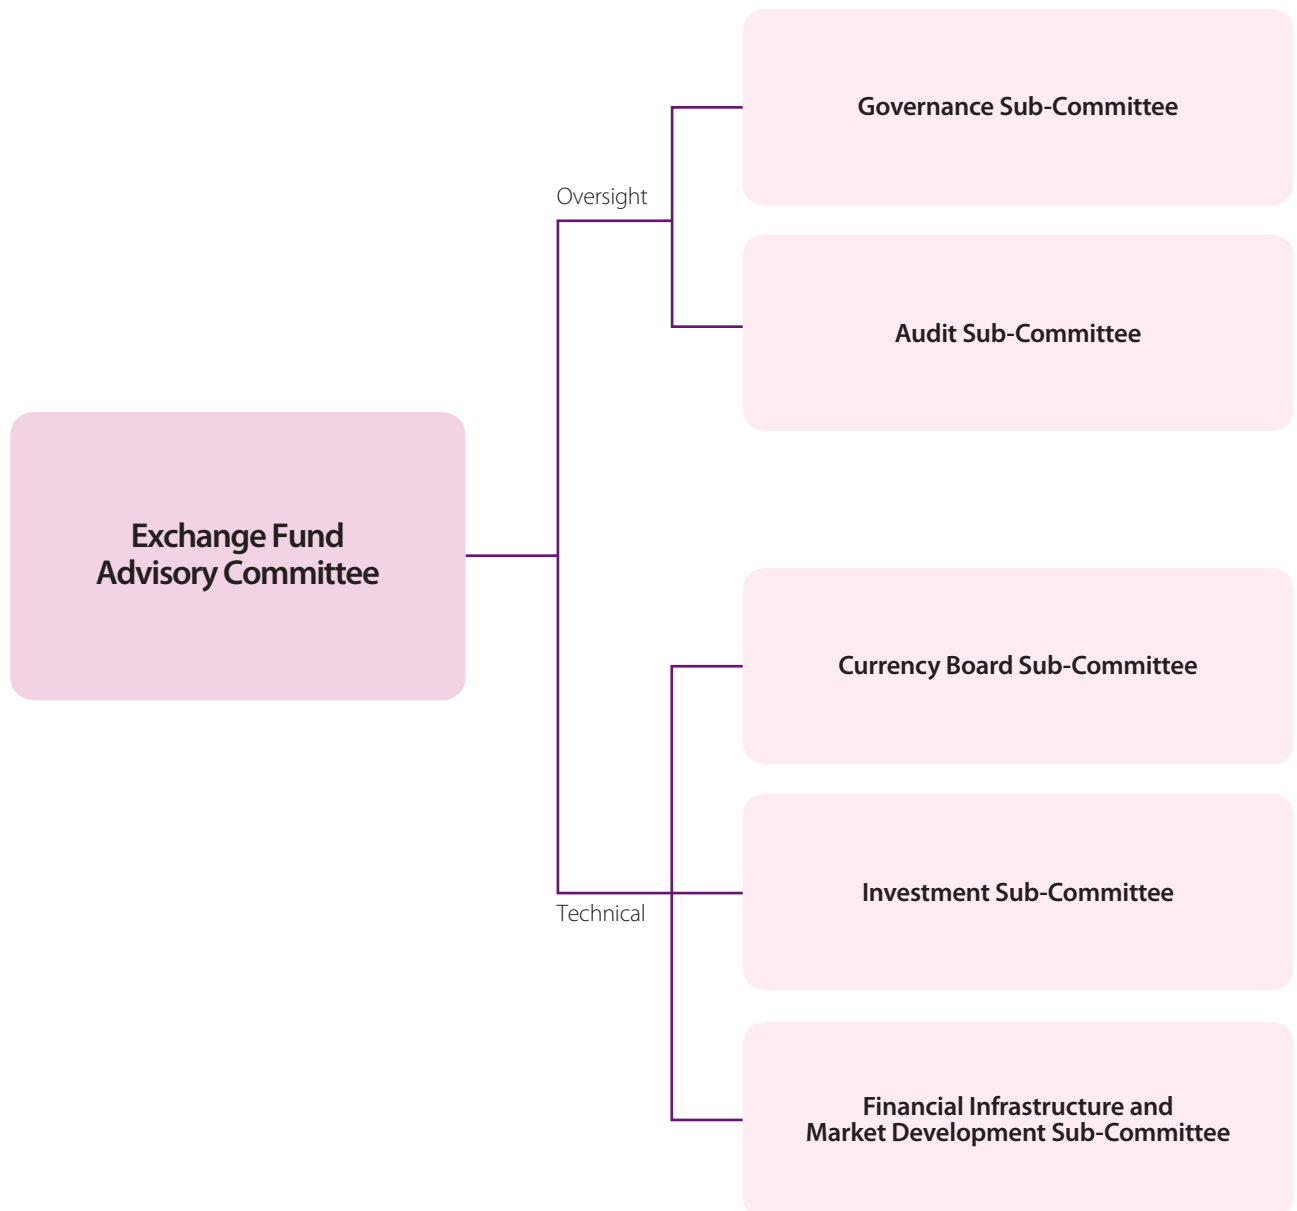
Exchange Fund Advisory Committee

Oversight

Governance Sub-Committee

Audit Sub-Committee

Technical

Currency Board Sub-Committee

Investment Sub-Committee

Financial Infrastructure and Market Development Sub-Committee